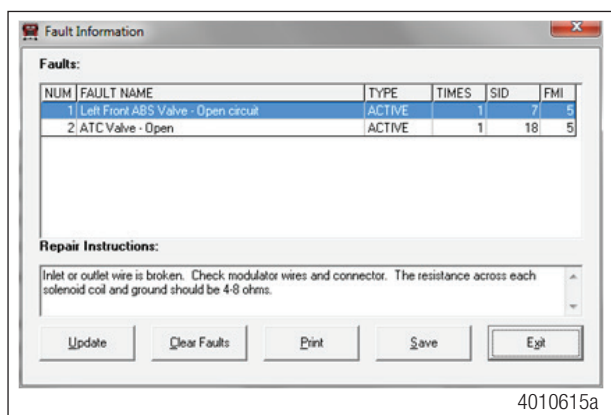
Fault Information

Faults:

| NUM | FAULT NAME | TYPE | TIMES | SID | FMI |
|---|---|---|---|---|---|
| 1 | Left Front ABS Valve - Open circuit | ACTIVE | 1 | 7 | 5 |
| 2 | ATC Valve - Open | ACTIVE | 1 | 18 | 5 |

Repair Instructions:

Inlet or outlet wire is broken. Check modulator wires and connector. The resistance across each solenoid coil and ground should be 4-8 ohms.

Update Clear Faults Print Save Exit

4010615a